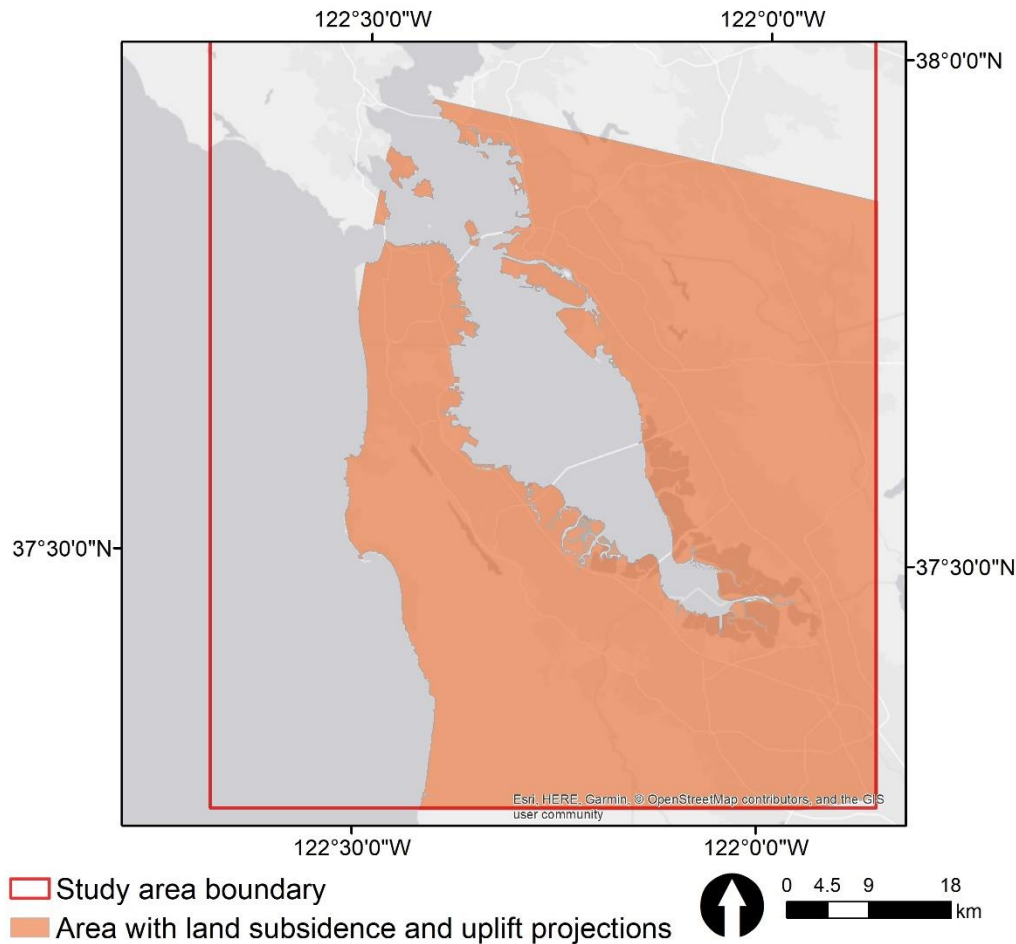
122°30'0"W
122°0'0"W
38°0'0"N
37°30'0"N
37°30'0"N
Esri, HERE, Garmin, © OpenStreetMap contributors, and the GIS user community
122°30'0"W
122°0'0"W

Study area boundary
Area with land subsidence and uplift projections

0 4.5 9 18
km